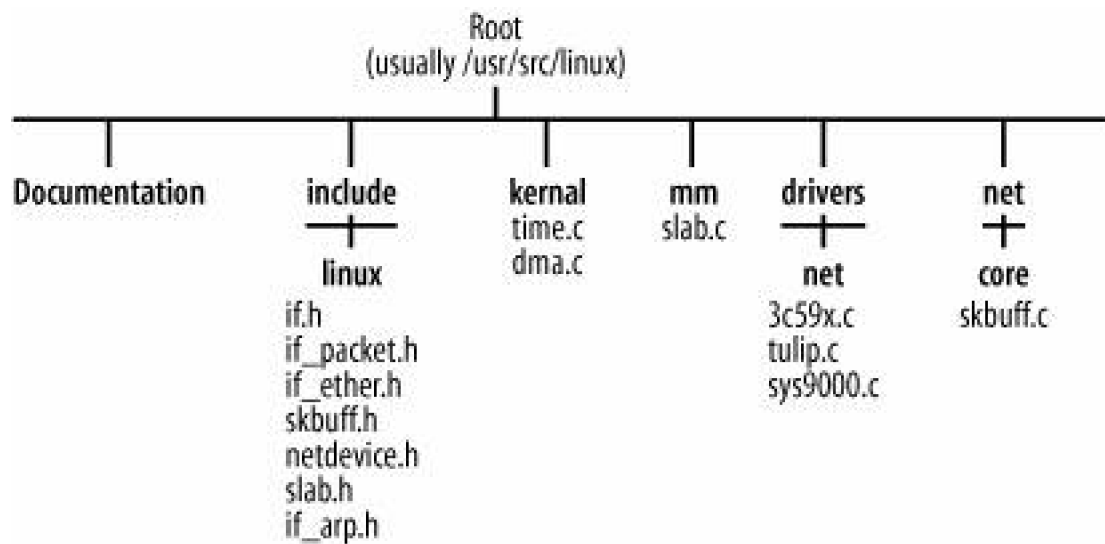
Root
(usually /usr/src/linux)

Documentation

include
linux
if.h
if_packet.h
if_ether.h
skbuff.h
netdevice.h
slab.h
if_arp.h

kernal
time.c
dma.c

mm
slab.c

drivers
net
3c59x.c
tulip.c
sys9000.c

net
core
skbuff.c